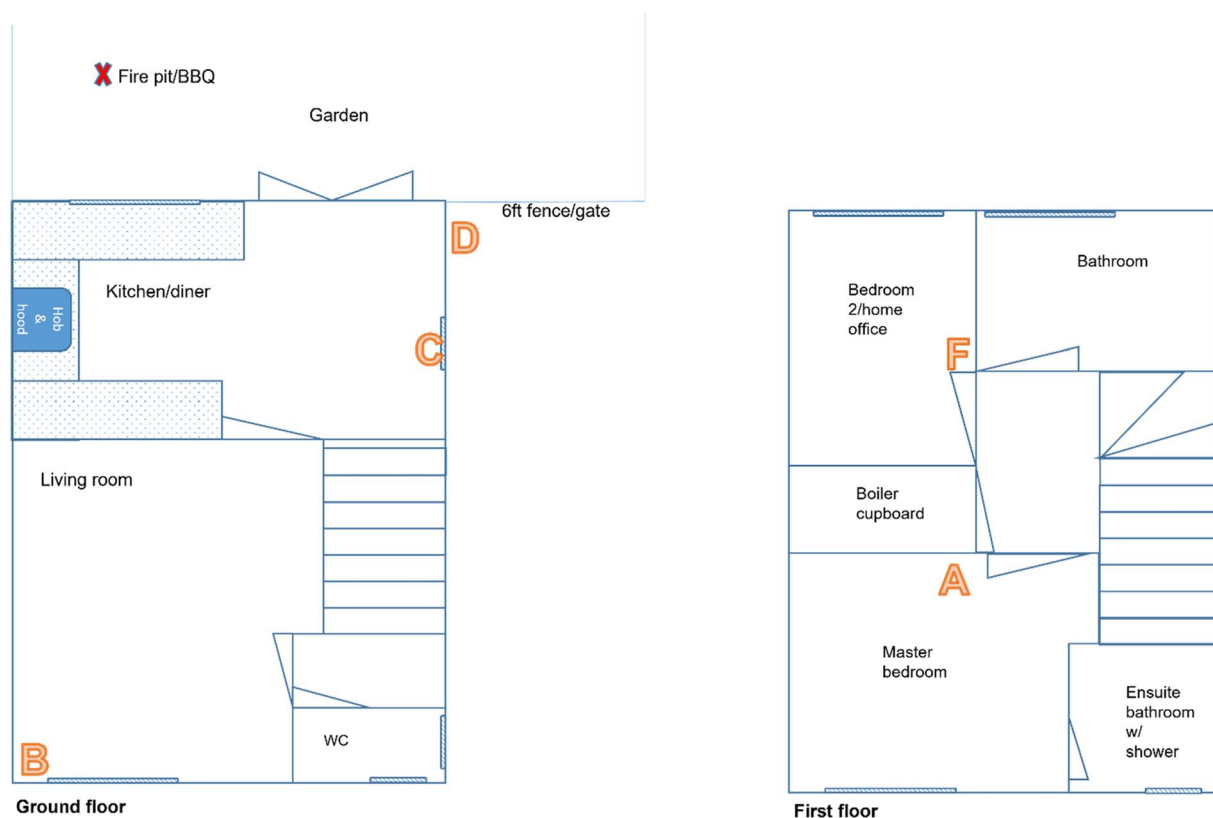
Fire pit/BBQ

Garden

6ft fence/gate

D

Kitchen/diner

Hob & hood

C

Living room

WC

B

Ground floor

Bathroom

Bedroom 2/home office

F

Boiler cupboard

A

Master bedroom

Ensuite bathroom w/ shower

First floor